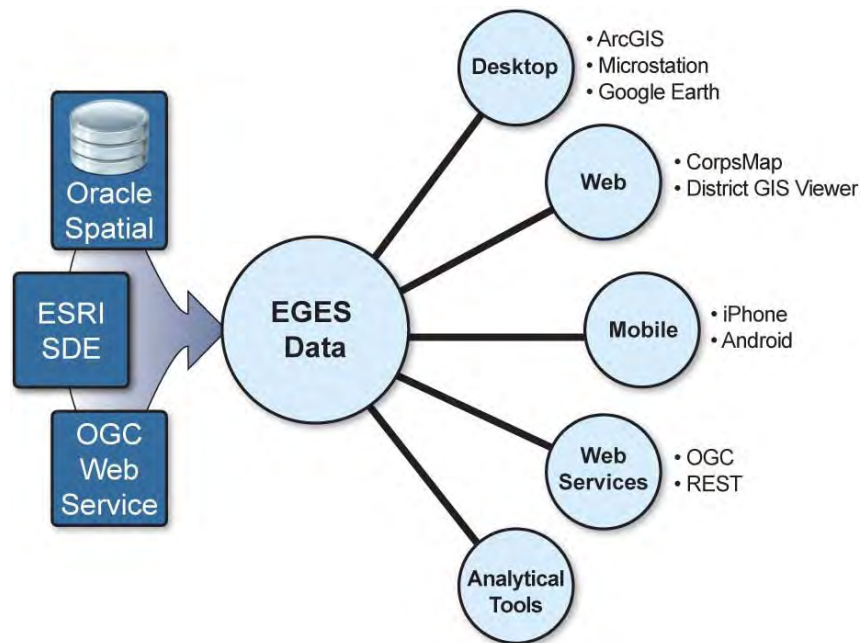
Oracle Spatial

ESRI SDE

OGC Web Service

EGES Data

Desktop
• ArcGIS
• Microstation
• Google Earth

Web
• CorpsMap
• District GIS Viewer

Mobile
• iPhone
• Android

Web Services
• OGC
• REST

Analytical Tools